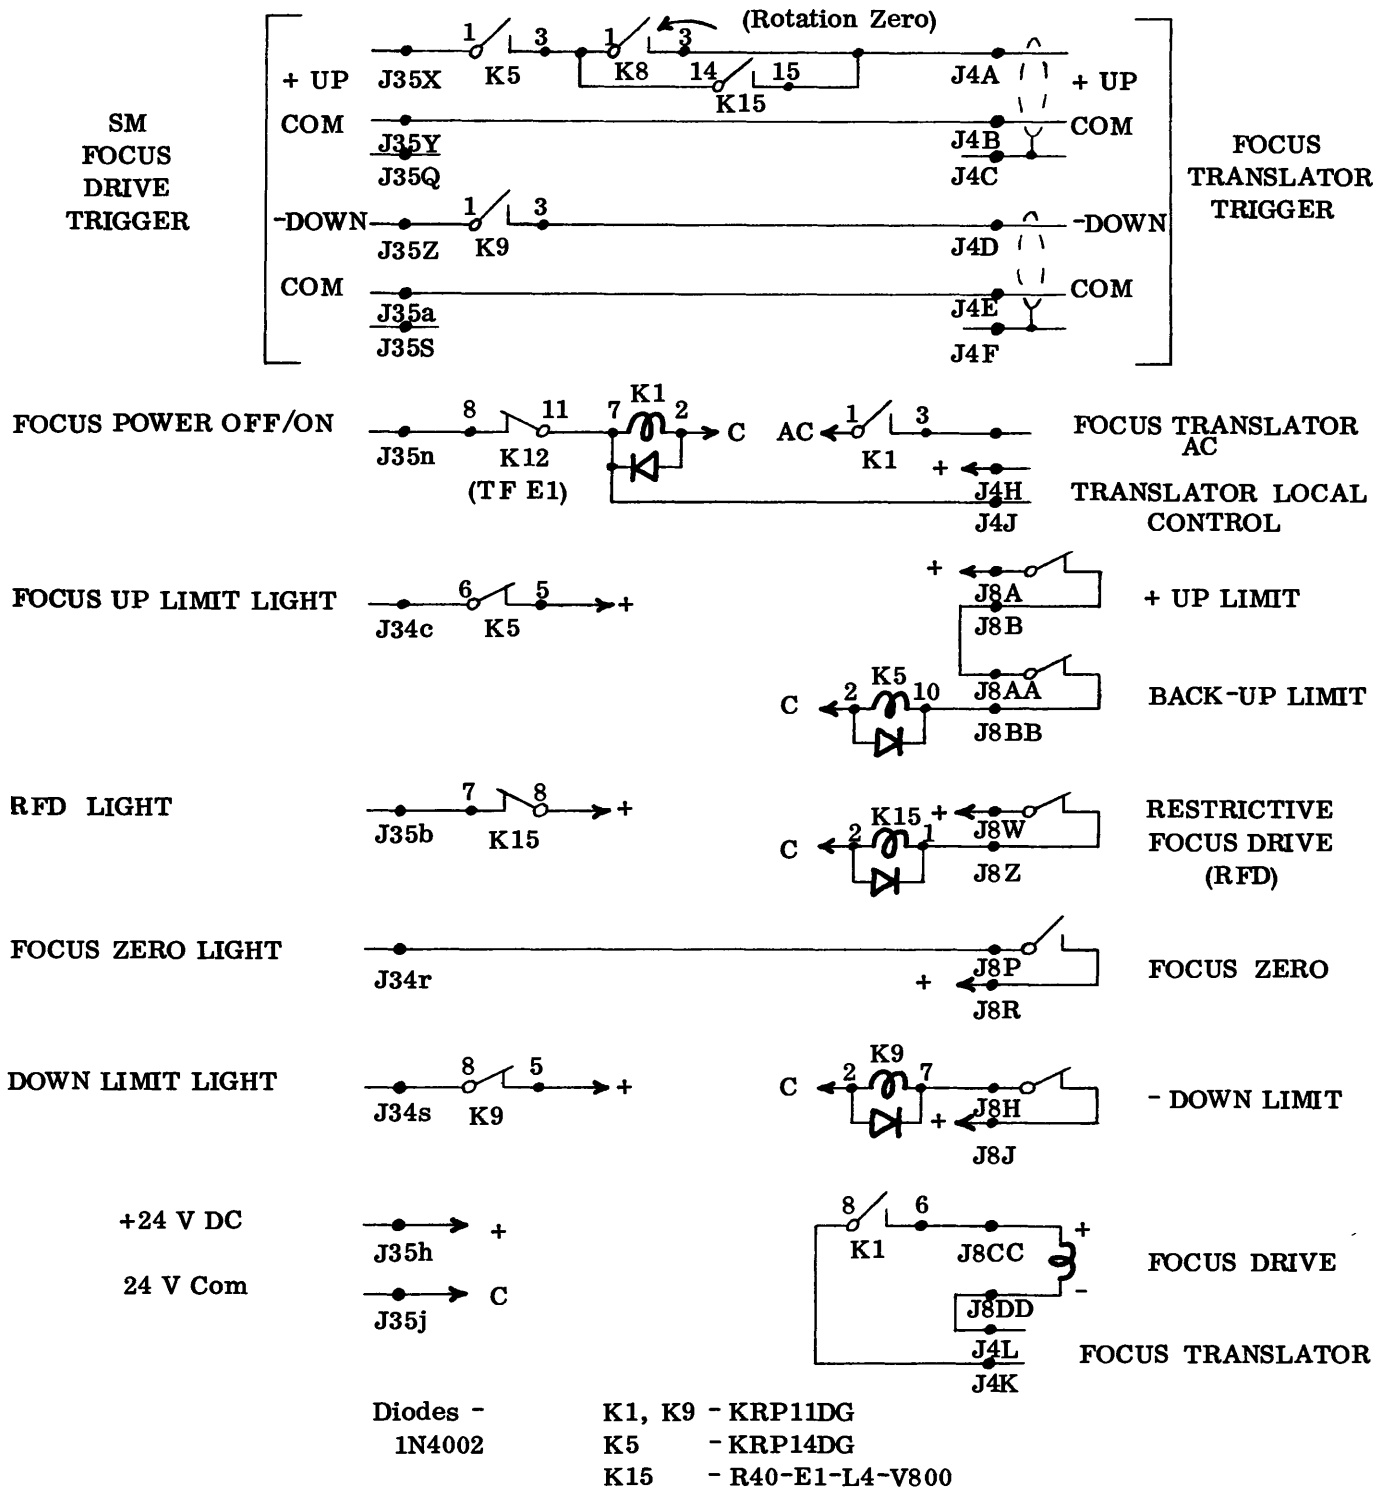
(Rotation Zero)

SM FOCUS DRIVE TRIGGER

+ UP 1 3 1 3 J4A + UP
J35X K5 K8 14 15
K15
COM J35Y J4B COM
J35Q J4C
-DOWN 1 3 J4D -DOWN
J35Z K9
COM J35a J4E COM
J35S J4F

FOCUS TRANSLATOR TRIGGER

FOCUS POWER OFF/ON 8 11 7 K1 2 C AC 1 3 FOCUS TRANSLATOR AC
J35n K12 K1 + J4H TRANSLATOR LOCAL CONTROL
(TF E1) J4J

FOCUS UP LIMIT LIGHT 6 5 + + J8A + UP LIMIT
J34c K5 J8B

C 2 K5 10 J8AA BACK-UP LIMIT
J8BB

RFD LIGHT 7 8 + K15 + J8W RESTRICTIVE FOCUS DRIVE (RFD)
J35b K15 C 2 1
J8Z

FOCUS ZERO LIGHT J8P FOCUS ZERO
J34r + J8R

DOWN LIMIT LIGHT 8 5 + K9 - DOWN LIMIT
J34s K9 C 2 7 J8H
+ J8J

+24 V DC J35h + 8 6 +
24 V Com J35j C K1 J8CC FOCUS DRIVE
-
J8DD
J4L FOCUS TRANSLATOR
J4K

Diodes - 1N4002
K1, K9 - KRP11DG
K5 - KRP14DG
K15 - R40-E1-L4-V800